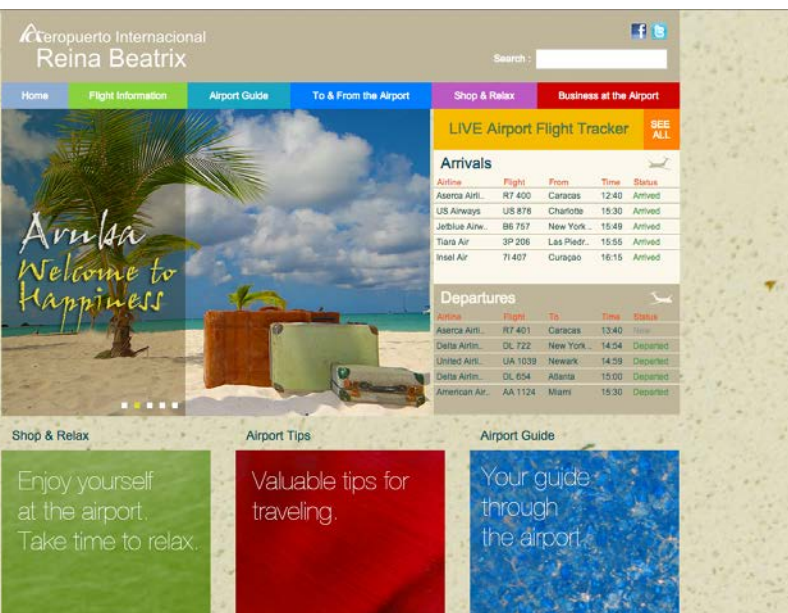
Aeropuerto Internacional
Reina Beatrix

Search :

Home | Flight Information | Airport Guide | To & From the Airport | Shop & Relax | Business at the Airport

Aruba
Welcome to Happiness

LIVE Airport Flight Tracker
SEE ALL

Arrivals

| Airline | Flight | From | Time | Status |
|---|---|---|---|---|
| Aserca Airli.. | R7 400 | Caracas | 12:40 | Arrived |
| US Airways | US 876 | Charlotte | 15:30 | Arrived |
| Jetblue Airw.. | B6 757 | New York.. | 15:49 | Arrived |
| Tiara Air | 3P 206 | Las Piedr.. | 15:55 | Arrived |
| Insel Air | 7I 407 | Curaçao | 16:15 | Arrived |

Departures

| Airline | Flight | To | Time | Status |
|---|---|---|---|---|
| Aserca Airli.. | R7 401 | Caracas | 13:40 | New |
| Delta Airlin.. | DL 722 | New York.. | 14:54 | Departed |
| United Airl.. | UA 1039 | Newark | 14:59 | Departed |
| Delta Airlin.. | DL 654 | Atlanta | 15:00 | Departed |
| American Air.. | AA 1124 | Miami | 15:30 | Departed |

Shop & Relax
Enjoy yourself at the airport. Take time to relax.

Airport Tips
Valuable tips for traveling.

Airport Guide
Your guide through the airport.